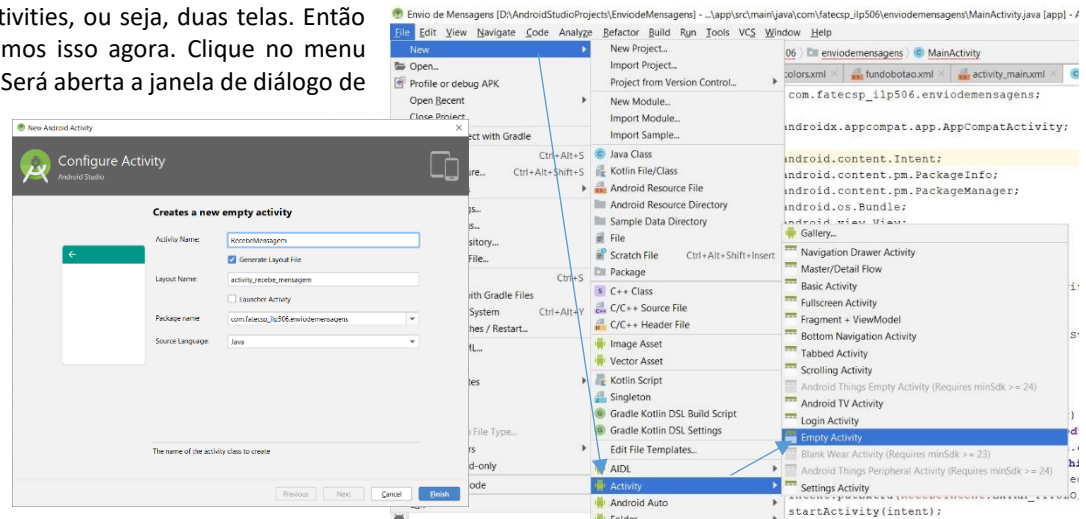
tivities, ou seja, duas telas. Então mos isso agora. Clique no menu Será aberta a janela de diálogo de

New Android Activity
Configure Activity
Android Studio
Creates a new empty activity
Activity Name: RecebeMensagem
Generate Layout File
Layout Name: activity_recebe_mensagem
Launcher Activity
Package name: com.fatecsp_ilp506.enviodemensagens
Source Language: Java
The name of the activity class to create
Previous Next Cancel Finish

Envio de Mensagens [D:\AndroidStudioProjects\EnviodeMensagens] - ...\app\src\main\java\com\fatecsp_ilp506\enviodemensagens\MainActivity.java [app] -
File Edit View Navigate Code Analyze Refactor Build Run Tools VCS Window Help
New
Open...
Profile or debug APK
Open Recent
Close Project
ect with Gradle
Ctrl+Alt+S
ure... Ctrl+Alt+Shift+S
gs...
s...
sitory...
File...
Ctrl+S
ith Gradle Files
System Ctrl+Alt+Y
hes / Restart...
ML...
tes
File Type...
rs
d-only
ode
New Project...
Import Project...
Project from Version Control...
New Module...
Import Module...
Import Sample...
Java Class
Kotlin File/Class
Android Resource File
Android Resource Directory
Sample Data Directory
File
Scratch File Ctrl+Alt+Shift+Insert
Package
C++ Class
C/C++ Source File
C/C++ Header File
Image Asset
Vector Asset
Kotlin Script
Singleton
Gradle Kotlin DSL Build Script
Gradle Kotlin DSL Settings
Edit File Templates...
AIDL
Activity
Android Auto
Folder
506 enviodemensagens MainActivity
colors.xml fundobotao.xml activity_main.xml
com.fatecsp_ilp506.enviodemensagens;
androidx.appcompat.app.AppCompatActivity;
android.content.Intent;
android.content.pm.PackageInfo;
android.content.pm.PackageManager;
android.os.Bundle;
Gallery...
Navigation Drawer Activity
Master/Detail Flow
Basic Activity
Fullscreen Activity
Fragment + ViewModel
Bottom Navigation Activity
Tabbed Activity
Scrolling Activity
Android Things Empty Activity (Requires minSdk >= 24)
Android TV Activity
Login Activity
Empty Activity
Blank Wear Activity (Requires minSdk >= 23)
Android Things Peripheral Activity (Requires minSdk >= 24)
Settings Activity
startActivity(intent);